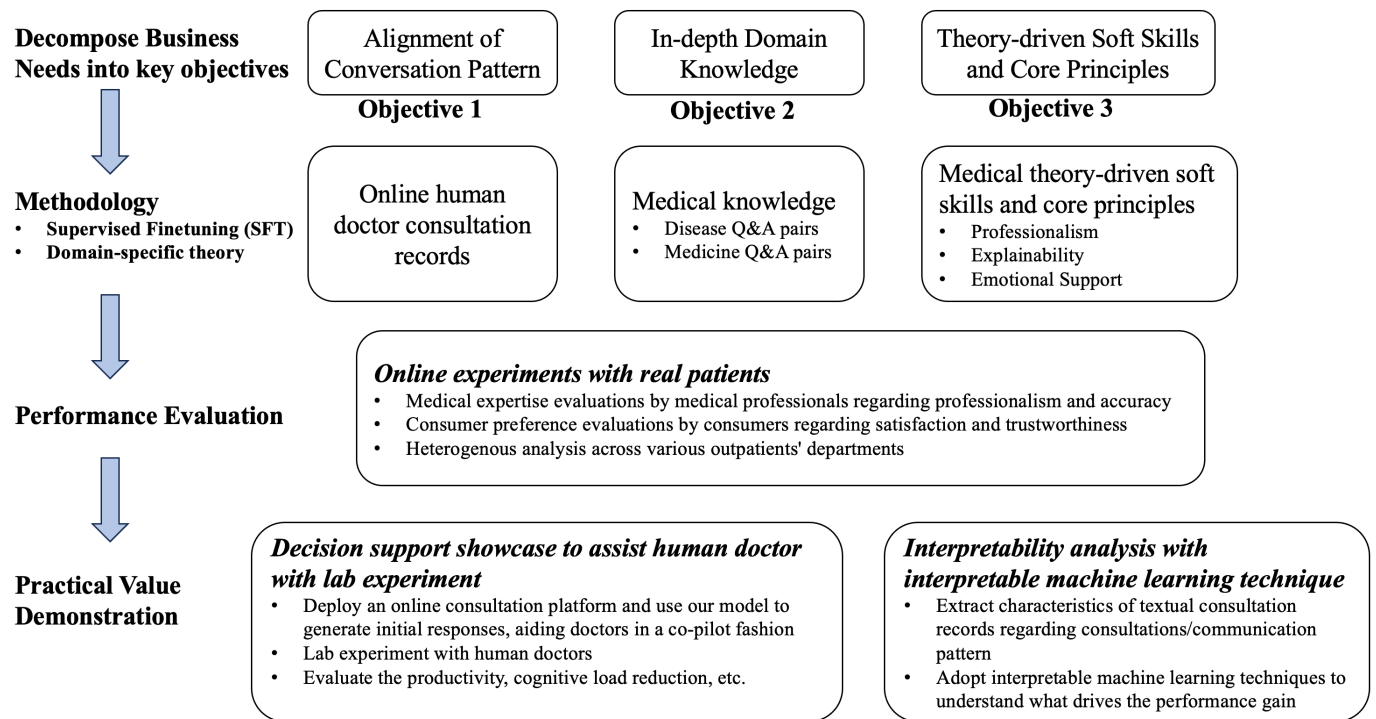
Decompose Business Needs into key objectives

Alignment of Conversation Pattern

Objective 1

In-depth Domain Knowledge

Objective 2

Theory-driven Soft Skills and Core Principles

Objective 3

Methodology
• Supervised Finetuning (SFT)
• Domain-specific theory

Online human doctor consultation records

Medical knowledge
• Disease Q&A pairs
• Medicine Q&A pairs

Medical theory-driven soft skills and core principles
• Professionalism
• Explainability
• Emotional Support

Performance Evaluation

Online experiments with real patients
• Medical expertise evaluations by medical professionals regarding professionalism and accuracy
• Consumer preference evaluations by consumers regarding satisfaction and trustworthiness
• Heterogenous analysis across various outpatients' departments

Practical Value Demonstration

Decision support showcase to assist human doctor with lab experiment
• Deploy an online consultation platform and use our model to generate initial responses, aiding doctors in a co-pilot fashion
• Lab experiment with human doctors
• Evaluate the productivity, cognitive load reduction, etc.

Interpretability analysis with interpretable machine learning technique
• Extract characteristics of textual consultation records regarding consultations/communication pattern
• Adopt interpretable machine learning techniques to understand what drives the performance gain